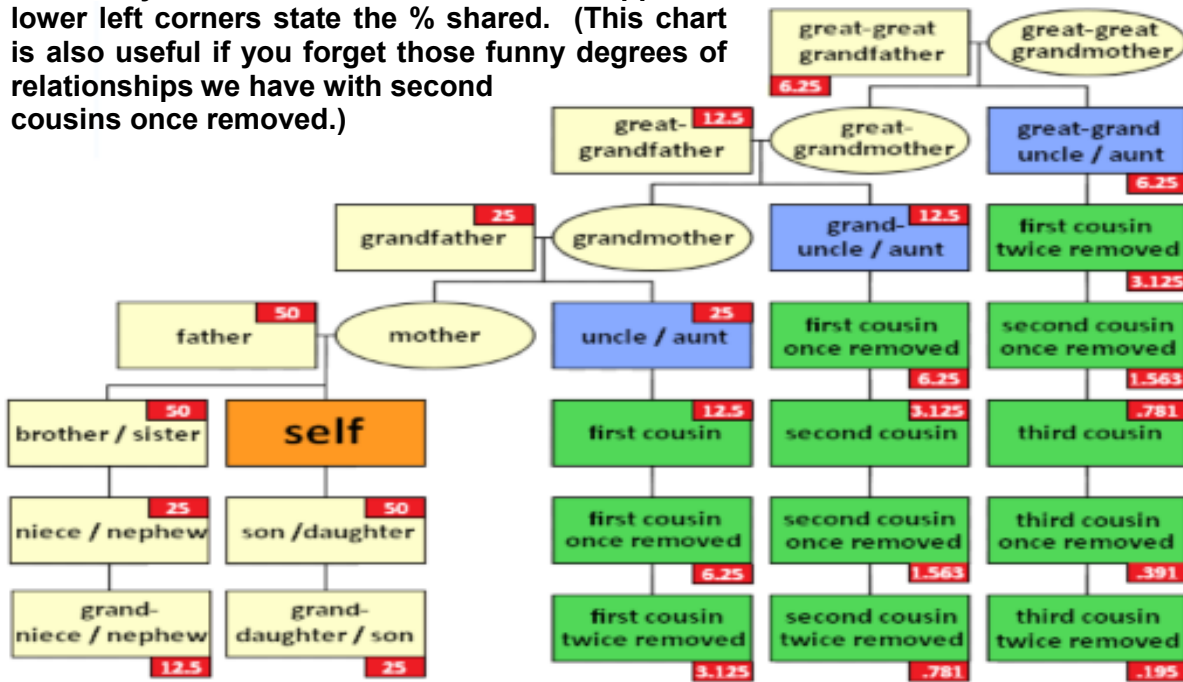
lower left corners state the % shared. (This chart is also useful if you forget those funny degrees of relationships we have with second cousins once removed.)

great-great grandfather 6.25
great-great grandmother

great-grandfather 12.5
great-grandmother
great-grand uncle / aunt 6.25

grandfather 25
grandmother
grand-uncle / aunt 12.5
first cousin twice removed 3.125

father 50
mother
uncle / aunt 25
first cousin once removed 6.25
second cousin once removed 1.563

brother / sister 50
self
first cousin 12.5
second cousin 3.125
third cousin .781

niece / nephew 25
son /daughter 50
first cousin once removed 6.25
second cousin once removed 1.563
third cousin once removed .391

grand-niece / nephew 12.5
grand-daughter / son 25
first cousin twice removed 3.125
second cousin twice removed .781
third cousin twice removed .195